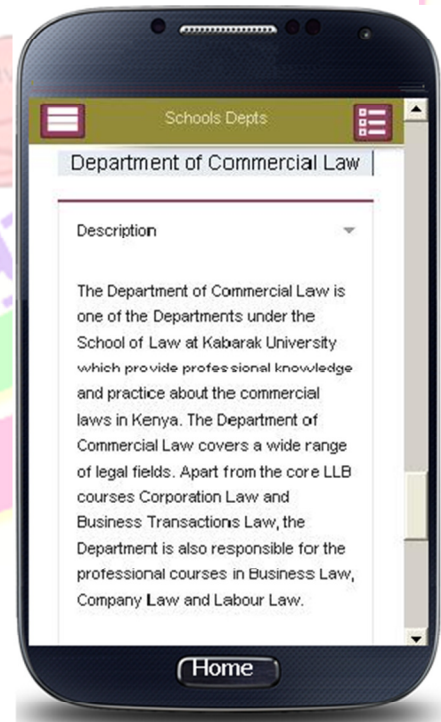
Schools Depts

Department of Commercial Law

Description

The Department of Commercial Law is one of the Departments under the School of Law at Kabarak University which provide professional knowledge and practice about the commercial laws in Kenya. The Department of Commercial Law covers a wide range of legal fields. Apart from the core LLB courses Corporation Law and Business Transactions Law, the Department is also responsible for the professional courses in Business Law, Company Law and Labour Law.

Home